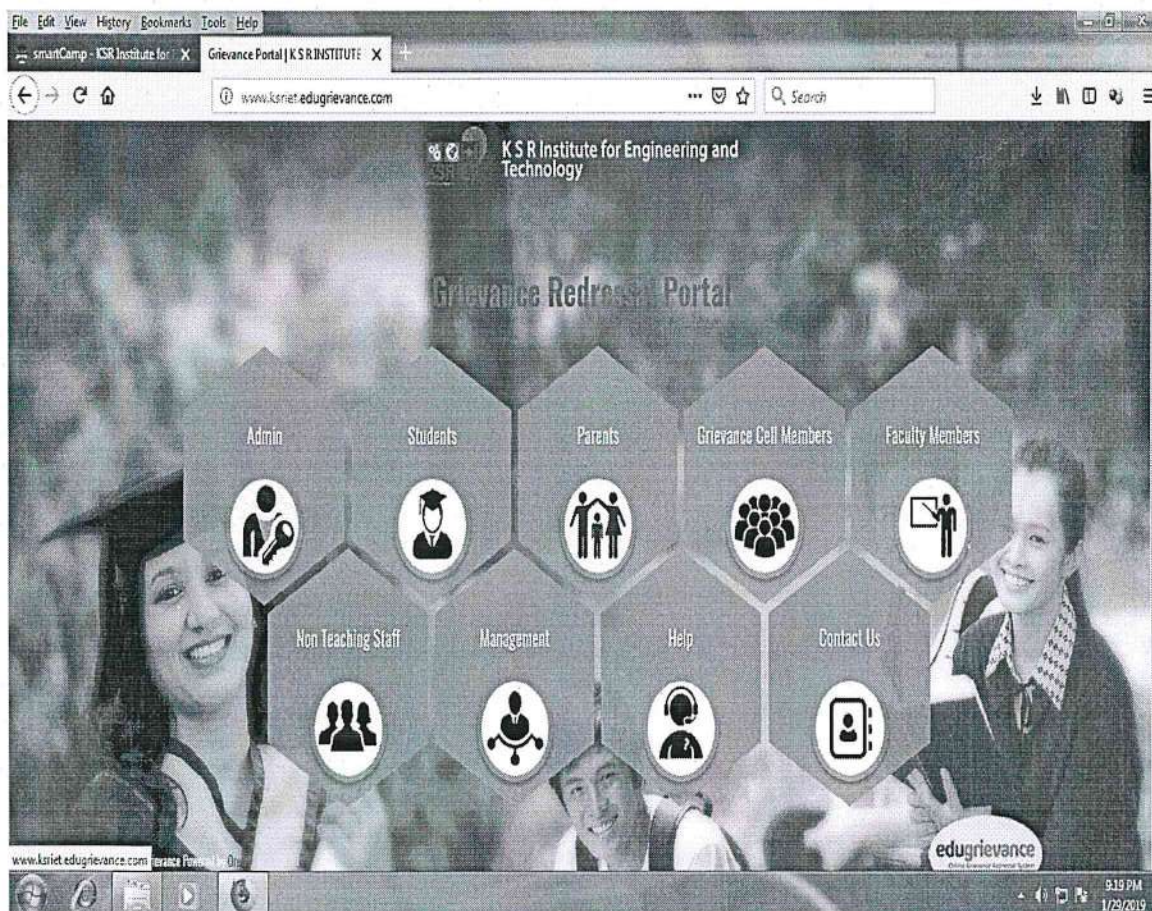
File Edit View History Bookmarks Tools Help

smartCamp - KSR Institute for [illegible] X Grievance Portal | K S R INSTITUTE X +

www.ksriet.edugrievance.com

Search

K S R Institute for Engineering and Technology

Grievance Redressal Portal

Admin

Students

Parents

Grievance Cell Members

Faculty Members

Non Teaching Staff

Management

Help

Contact Us

www.ksriet.edugrievance.com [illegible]rievance Powered by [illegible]

edugrievance

Online Grievance Redressal System

9:19 PM
1/29/2019